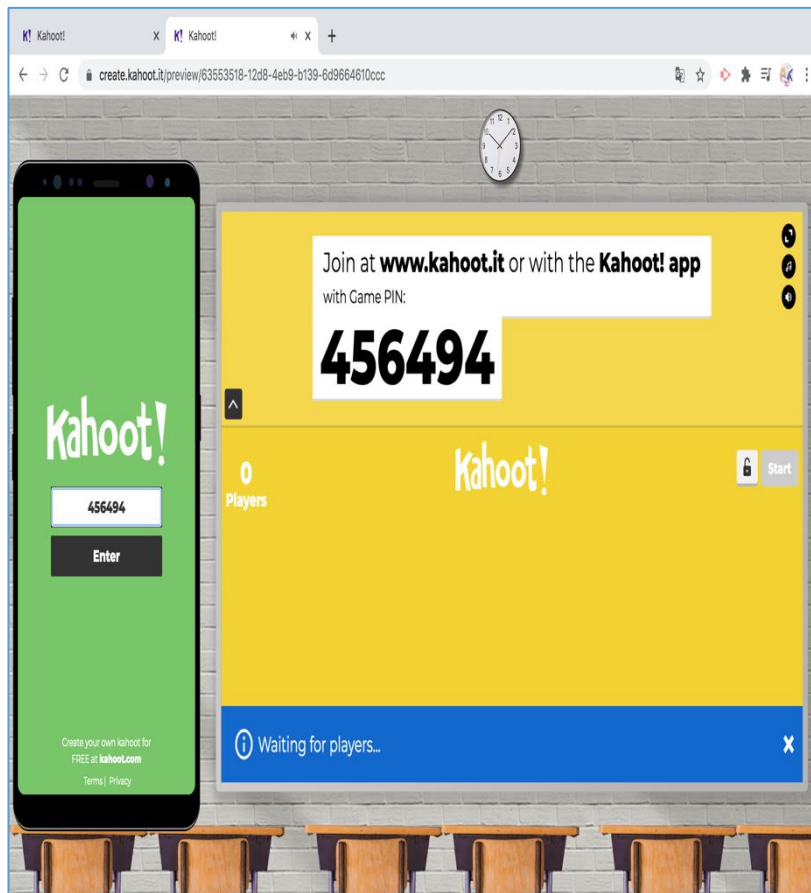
K! Kahoot! X K! Kahoot! X +

create.kahoot.it/preview/63553518-12d8-4eb9-b139-6d9664610ccc

Kahoot!

456494

Enter

Create your own kahoot for FREE at kahoot.com

Terms | Privacy

Join at www.kahoot.it or with the Kahoot! app
with Game PIN:

456494

0
Players

Kahoot!

Start

Waiting for players...